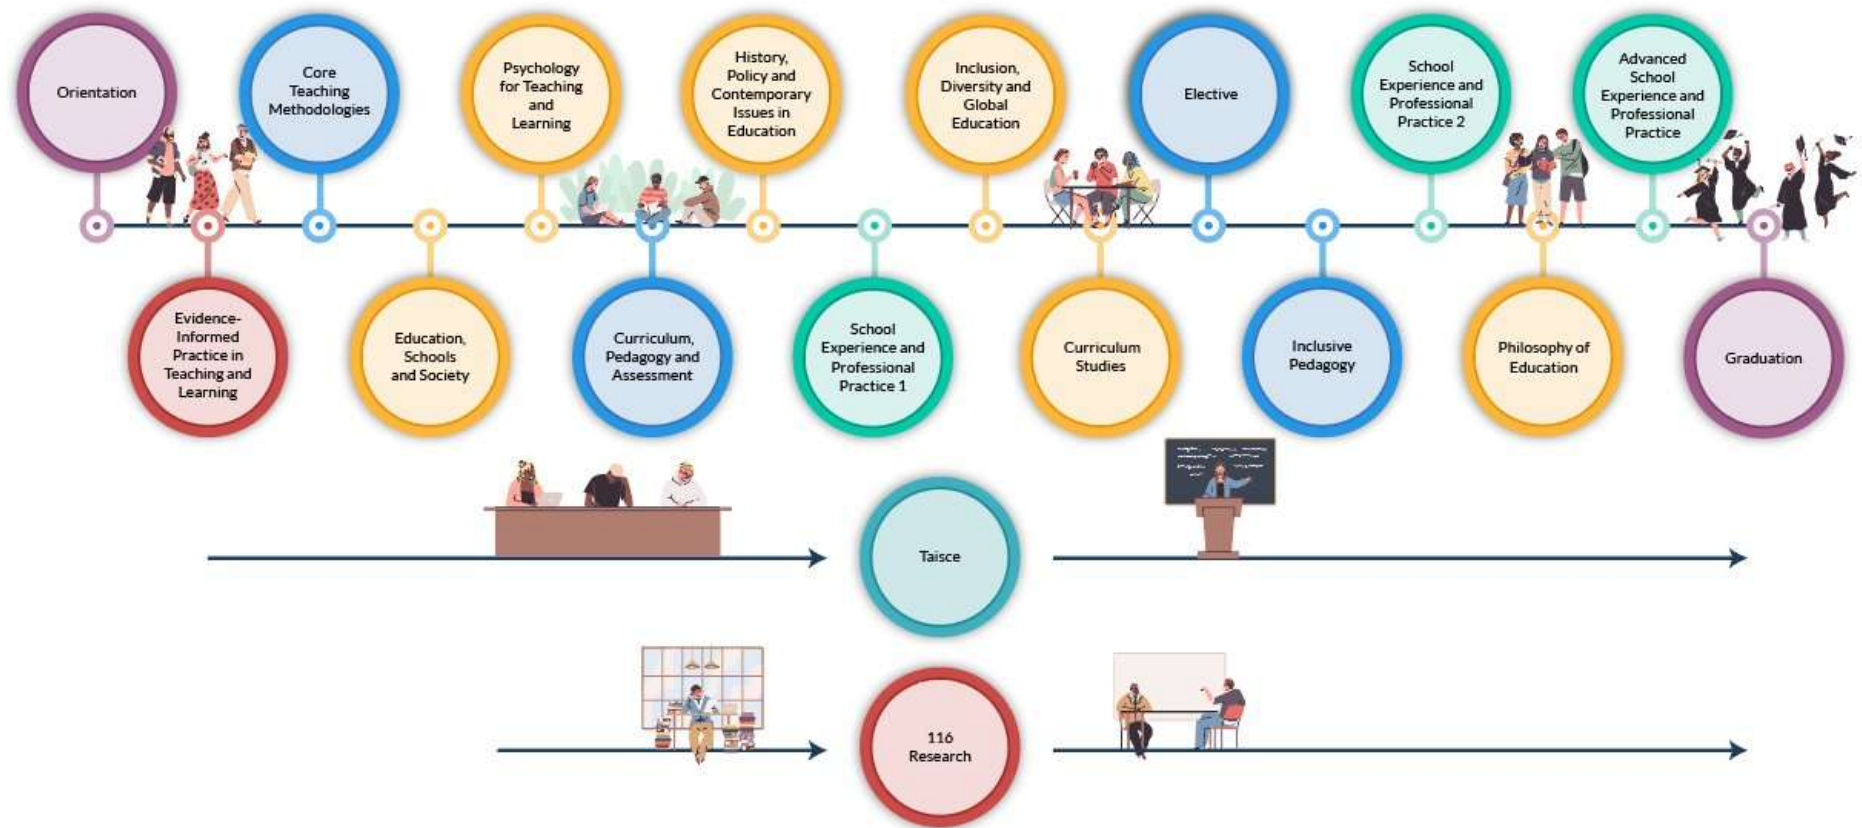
Orientation

Evidence-Informed Practice in Teaching and Learning

Core Teaching Methodologies

Education, Schools and Society

Psychology for Teaching and Learning

Curriculum, Pedagogy and Assessment

History, Policy and Contemporary Issues in Education

School Experience and Professional Practice 1

Inclusion, Diversity and Global Education

Curriculum Studies

Elective

Inclusive Pedagogy

School Experience and Professional Practice 2

Philosophy of Education

Advanced School Experience and Professional Practice

Graduation

Taisce

116 Research